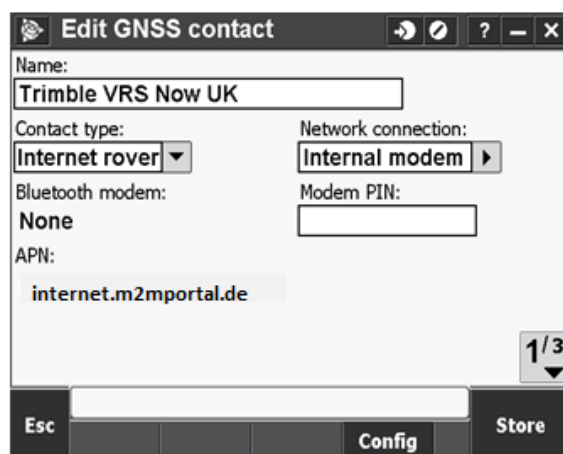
Edit GNSS contact

?

Name:
Trimble VRS Now UK

Contact type:
Internet rover

Network connection:
Internal modem

Bluetooth modem:
None

Modem PIN:

APN:
internet.m2mportal.de

1/3

Esc

Config

Store